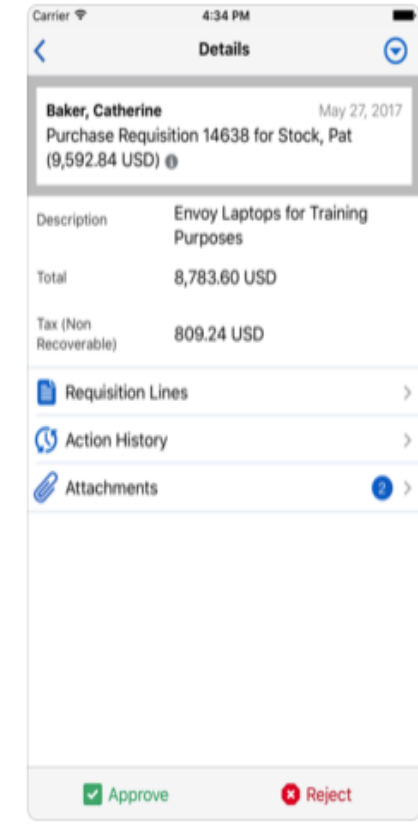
Carrier
4:34 PM

Details

Baker, Catherine
May 27, 2017
Purchase Requisition 14638 for Stock, Pat (9,592.84 USD)

Description
Envoy Laptops for Training Purposes

Total
8,783.60 USD

Tax (Non Recoverable)
809.24 USD

Requisition Lines

Action History

Attachments
2

Approve
Reject